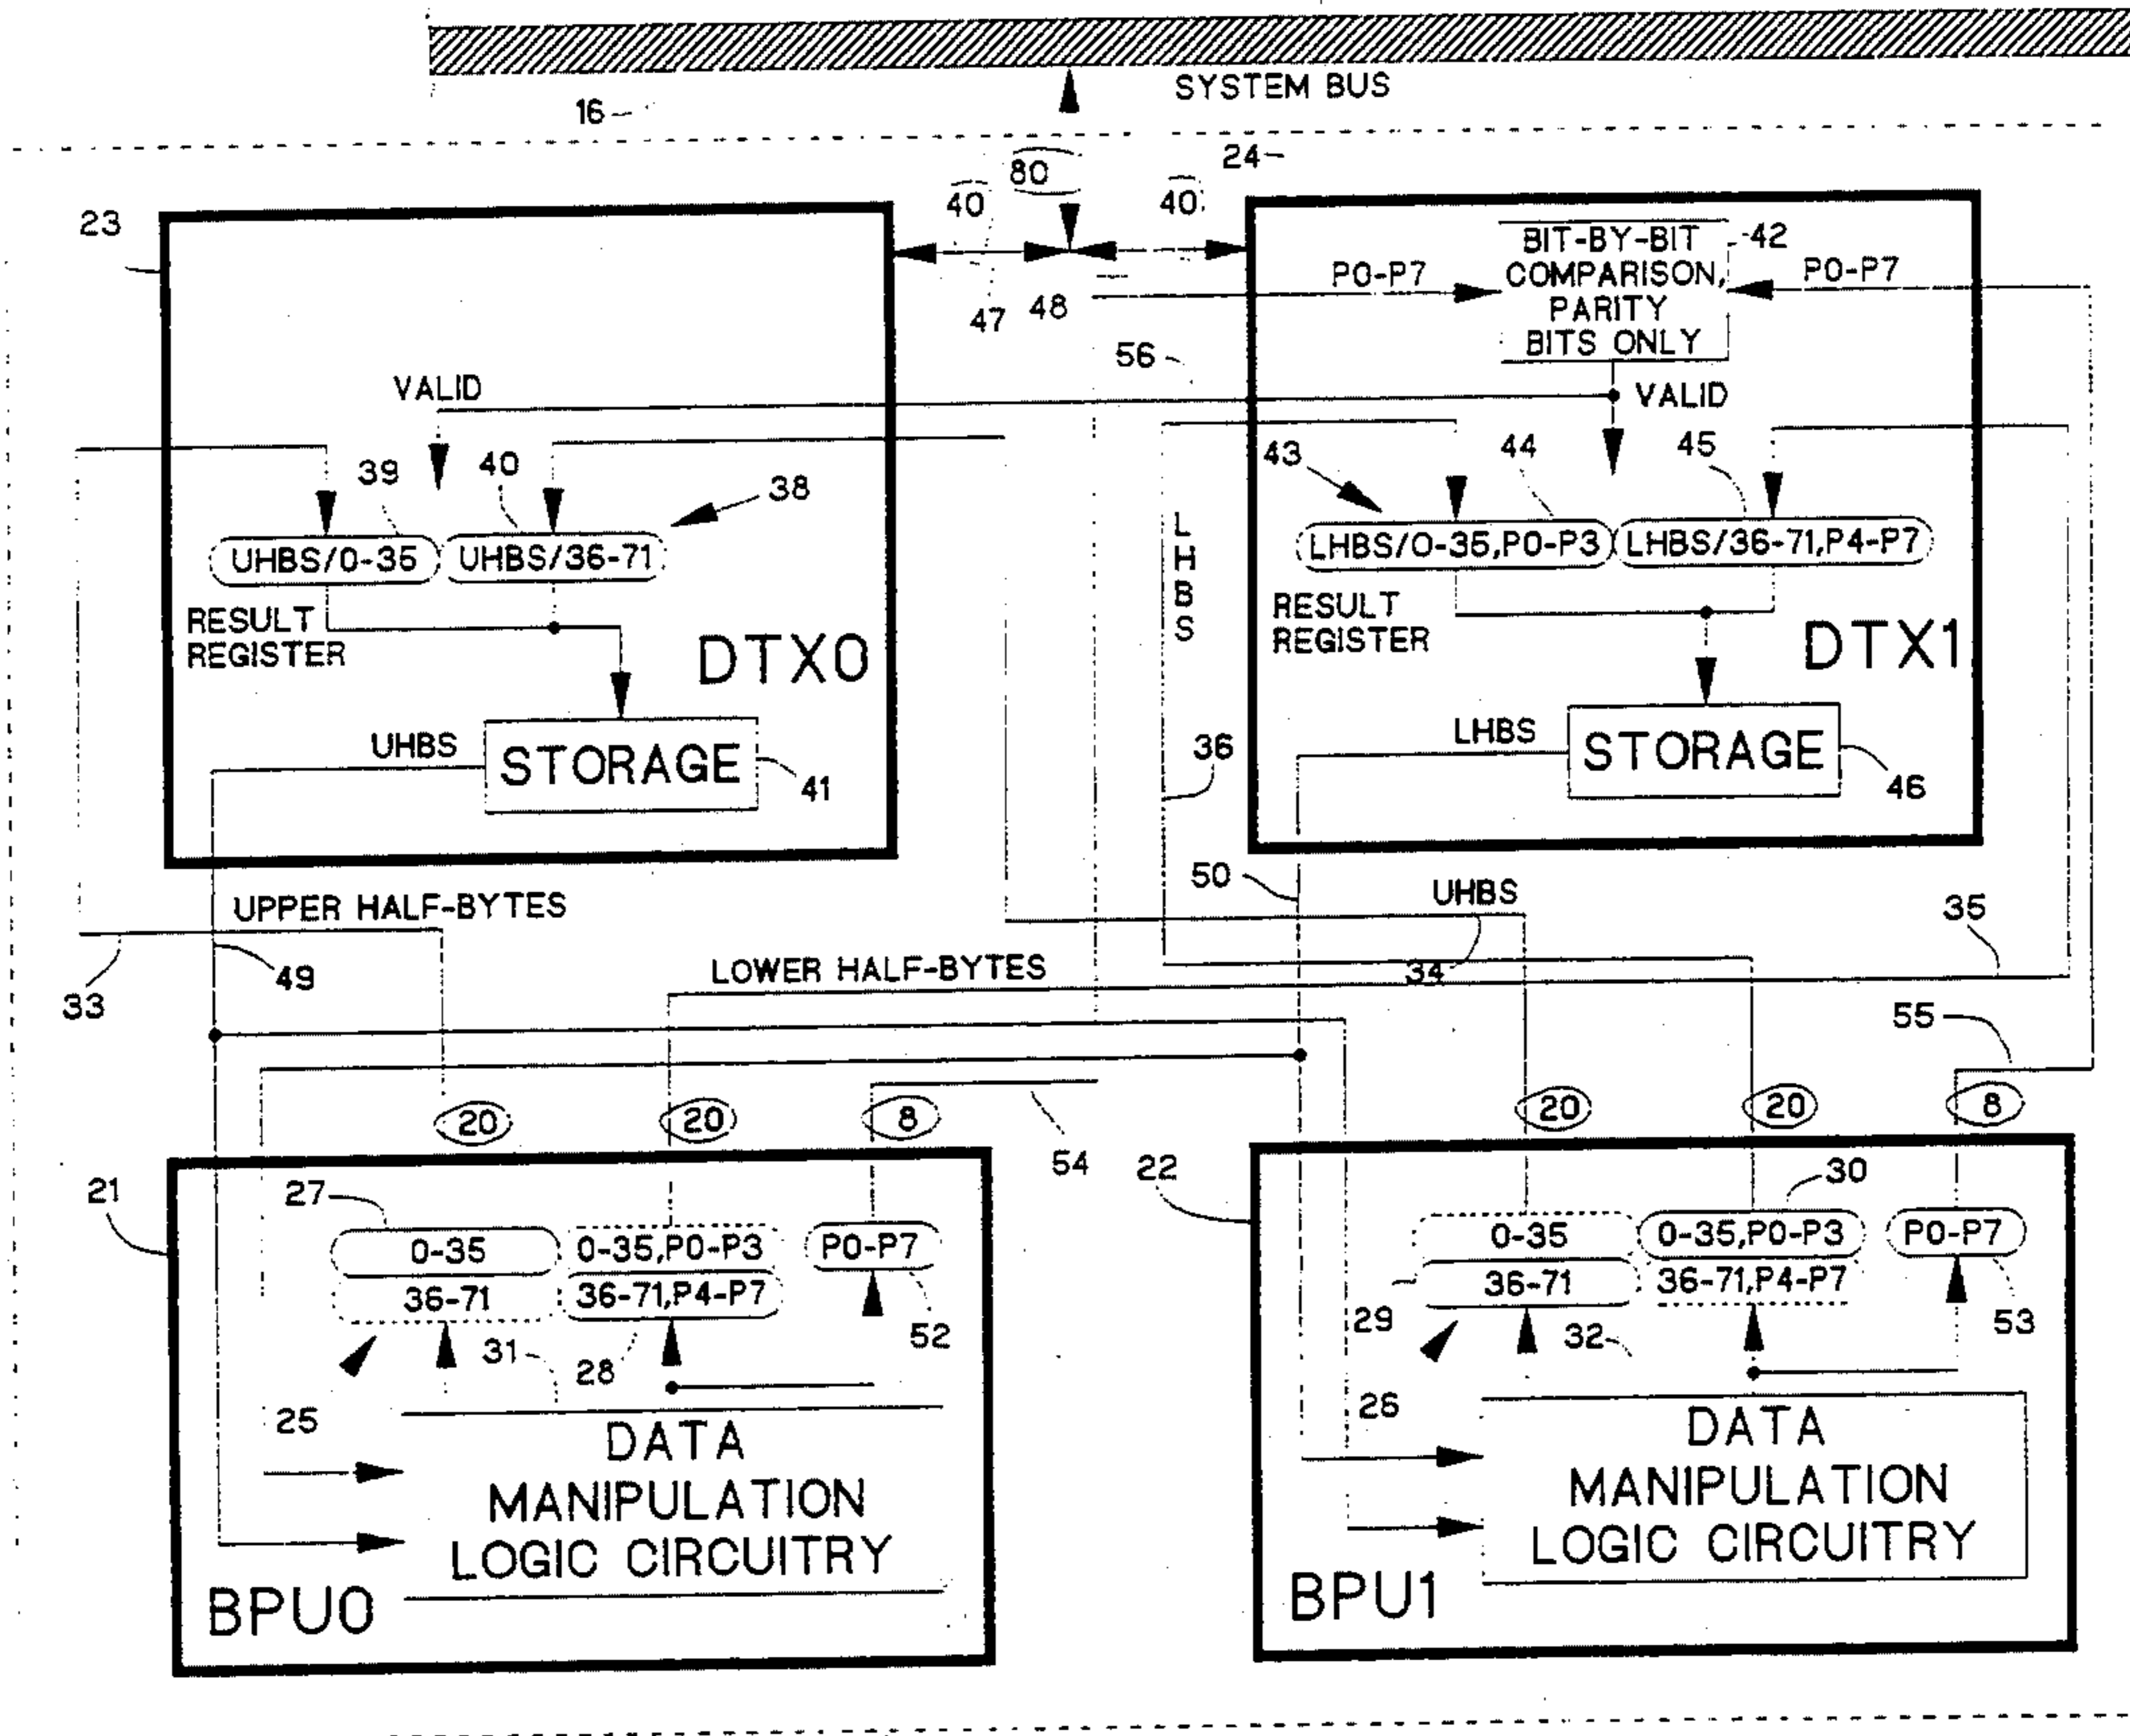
SYSTEM BUS
16
24
80
40
40
23
BIT-BY-BIT COMPARISON, PARITY BITS ONLY
42
P0-P7
P0-P7
47
48
56
VALID
VALID
39
40
38
43
44
45
UHBS/0-35
UHBS/36-71
LHBS
LHBS/0-35,P0-P3
LHBS/36-71,P4-P7
RESULT REGISTER
RESULT REGISTER
DTX0
DTX1
UHBS
STORAGE
41
36
LHBS
STORAGE
46
50
UPPER HALF-BYTES
UHBS
35
33
49
34
LOWER HALF-BYTES
55
20
20
8
20
20
8
54
22
21
27
30
0-35
0-35,P0-P3
P0-P7
0-35
0-35,P0-P3
P0-P7
36-71
36-71,P4-P7
36-71
36-71,P4-P7
52
29
53
31
28
32
25
26
DATA MANIPULATION LOGIC CIRCUITRY
DATA MANIPULATION LOGIC CIRCUITRY
BPU0
BPU1